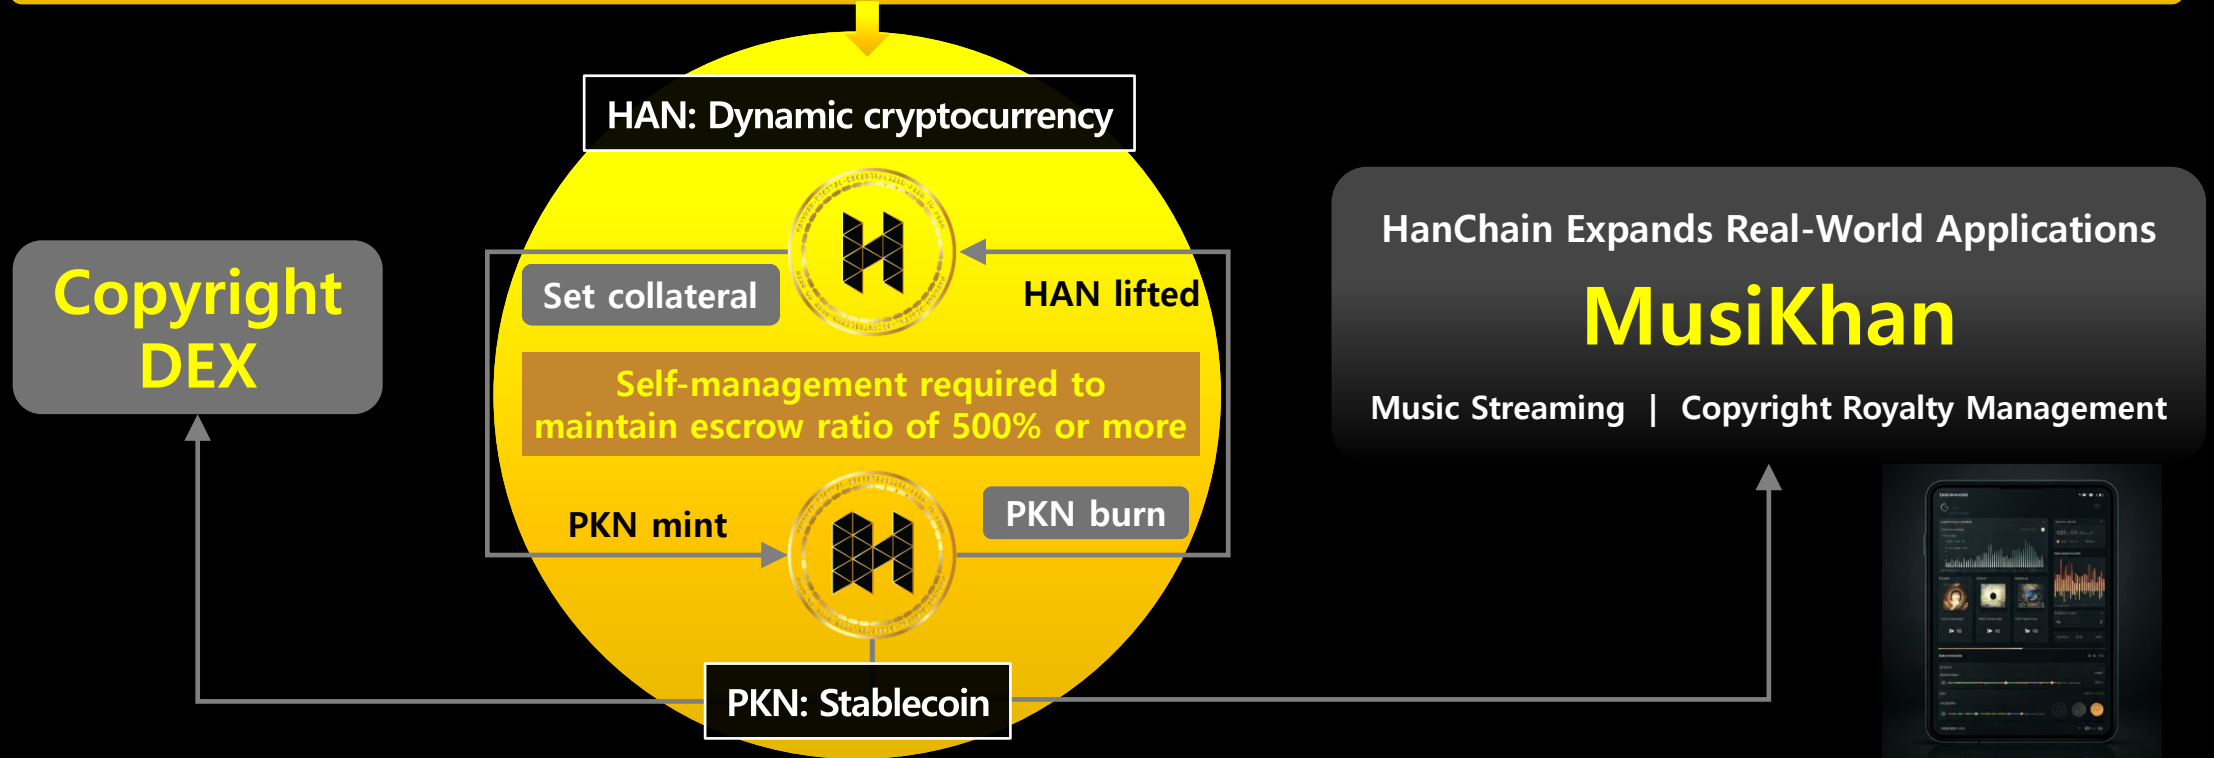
Copyright DEX

HAN: Dynamic cryptocurrency

Set collateral

HAN lifted

Self-management required to maintain escrow ratio of 500% or more

PKN mint

PKN burn

PKN: Stablecoin

HanChain Expands Real-World Applications

MusiKhan

Music Streaming | Copyright Royalty Management